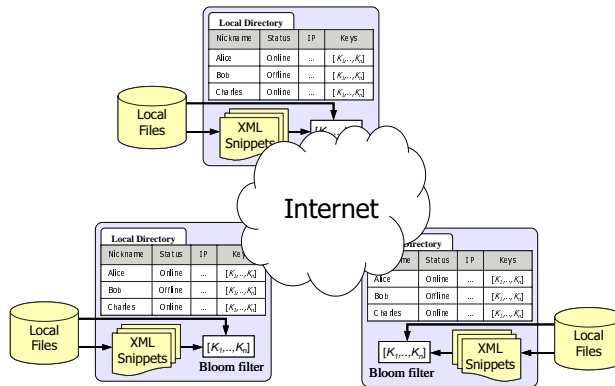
Local Directory

| Nickname | Status | IP | Keys |
|---|---|---|---|
| Alice | Online | ... | $[K_1,..,K_n]$ |
| Bob | Offline | ... | $[K_1,..,K_n]$ |
| Charles | Online | ... | $[K_1,..,K_n]$ |

Local Files

XML Snippets

$[K_1,$ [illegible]

Internet

Local Directory

| Nickname | Status | IP | Keys |
|---|---|---|---|
| Alice | Online | ... | $[K_1,..,K_n]$ |
| Bob | Offline | ... | $[K_1,..,K_n]$ |
| Charles | Online | ... | $[K_1,..,K_n]$ |

Local Files

XML Snippets

$[K_1,..,K_n]$

Bloom filter

Directory

| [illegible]me | Status | IP | Keys |
|---|---|---|---|
| Alice | Online | ... | $[K_1,..,K_n]$ |
| Bob | Offline | ... | $[K_1,..,K_n]$ |
| Charles | Online | ... | $[K_1,..,K_n]$ |

$[K_1,..,K_n]$

Bloom filter

XML Snippets

Local Files